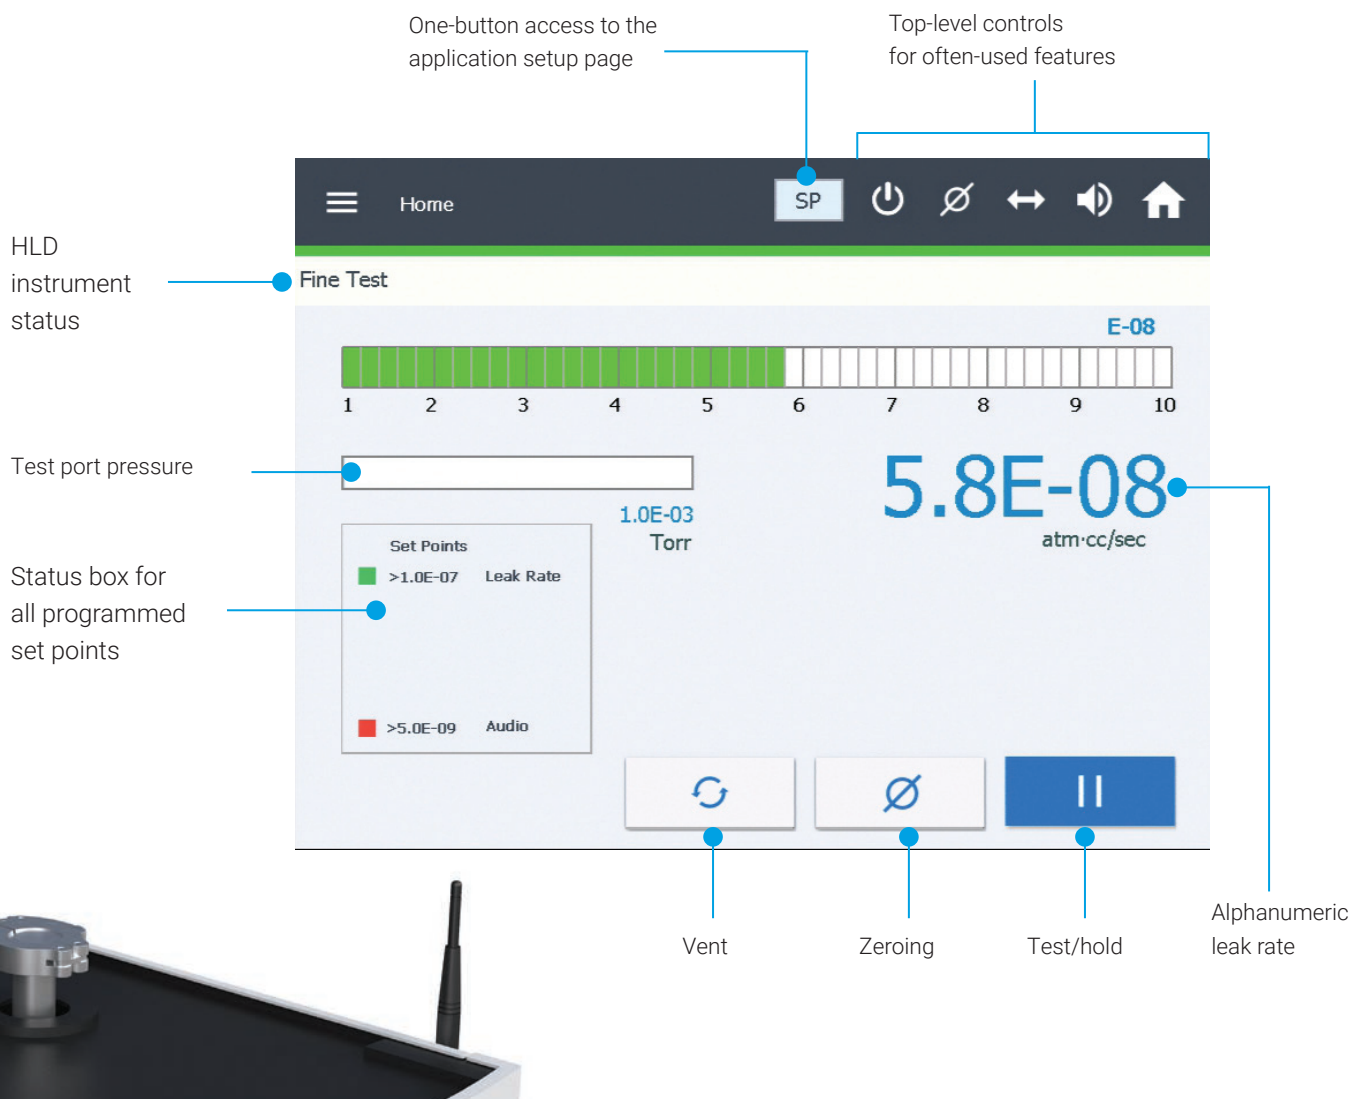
One-button access to the application setup page

Top-level controls for often-used features

Home

SP

HLD instrument status

Fine Test

E-08

1 2 3 4 5 6 7 8 9 10

Test port pressure

1.0E-03
Torr

5.8E-08
atm·cc/sec

Status box for all programmed set points

Set Points
>1.0E-07 Leak Rate
>5.0E-09 Audio

Vent

Zeroing

Test/hold

Alphanumeric leak rate